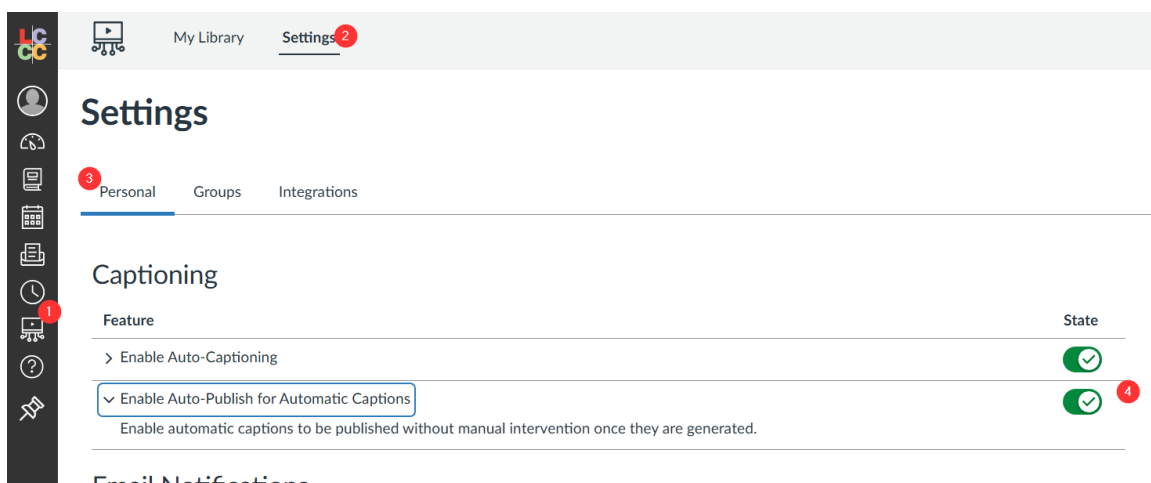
LCCC

My Library Settings 2

1

Settings

3 Personal Groups Integrations

Captioning

| Feature | State |
|---|---|
| > Enable Auto-Captioning | |
| ⌄ Enable Auto-Publish for Automatic Captions | 4 |

Enable automatic captions to be published without manual intervention once they are generated.

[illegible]